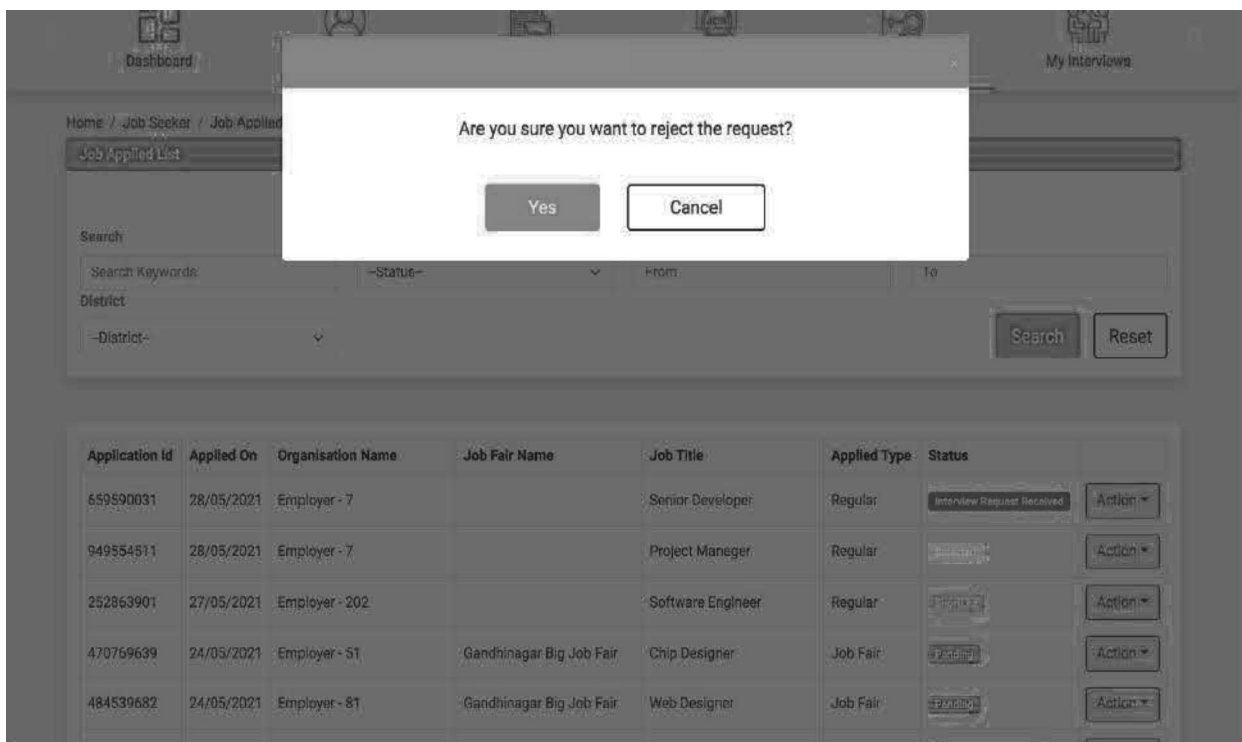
Dashboard

My Interviews

Home / Job Seeker / Job Applied

Job Applied List

Are you sure you want to reject the request?

Yes Cancel

Search

Search Keywords

--Status--

From

To

District

--District--

Search Reset

| Application Id | Applied On | Organisation Name | Job Fair Name | Job Title | Applied Type | Status | |
|---|---|---|---|---|---|---|---|
| 659590031 | 28/05/2021 | Employer - 7 | | Senior Developer | Regular | Interview Request Received | Action |
| 949554511 | 28/05/2021 | Employer - 7 | | Project Maneger | Regular | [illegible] | Action |
| 252863901 | 27/05/2021 | Employer - 202 | | Software Engineer | Regular | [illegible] | Action |
| 470769639 | 24/05/2021 | Employer - 51 | Gandhinagar Big Job Fair | Chip Designer | Job Fair | Pending | Action |
| 484539682 | 24/05/2021 | Employer - 81 | Gandhinagar Big Job Fair | Web Designer | Job Fair | Pending | Action |